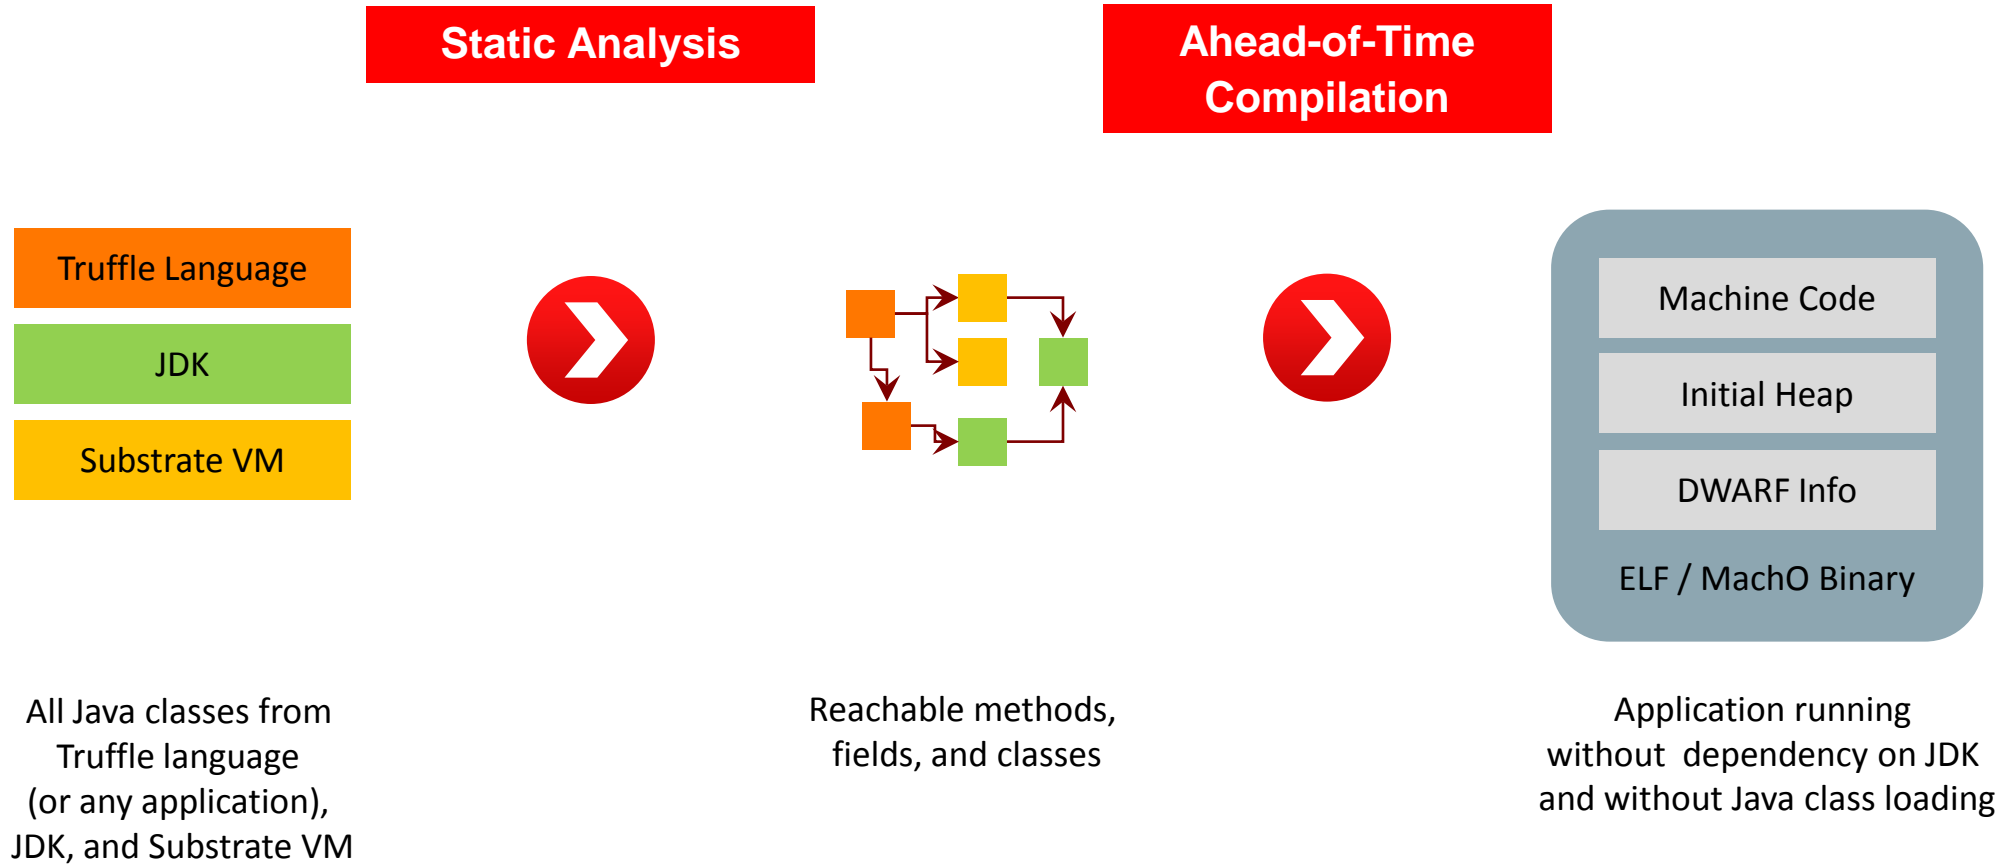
Static Analysis

Ahead-of-Time Compilation

Truffle Language

JDK

Substrate VM

Machine Code

Initial Heap

DWARF Info

ELF / MachO Binary

All Java classes from Truffle language (or any application), JDK, and Substrate VM

Reachable methods, fields, and classes

Application running without dependency on JDK and without Java class loading